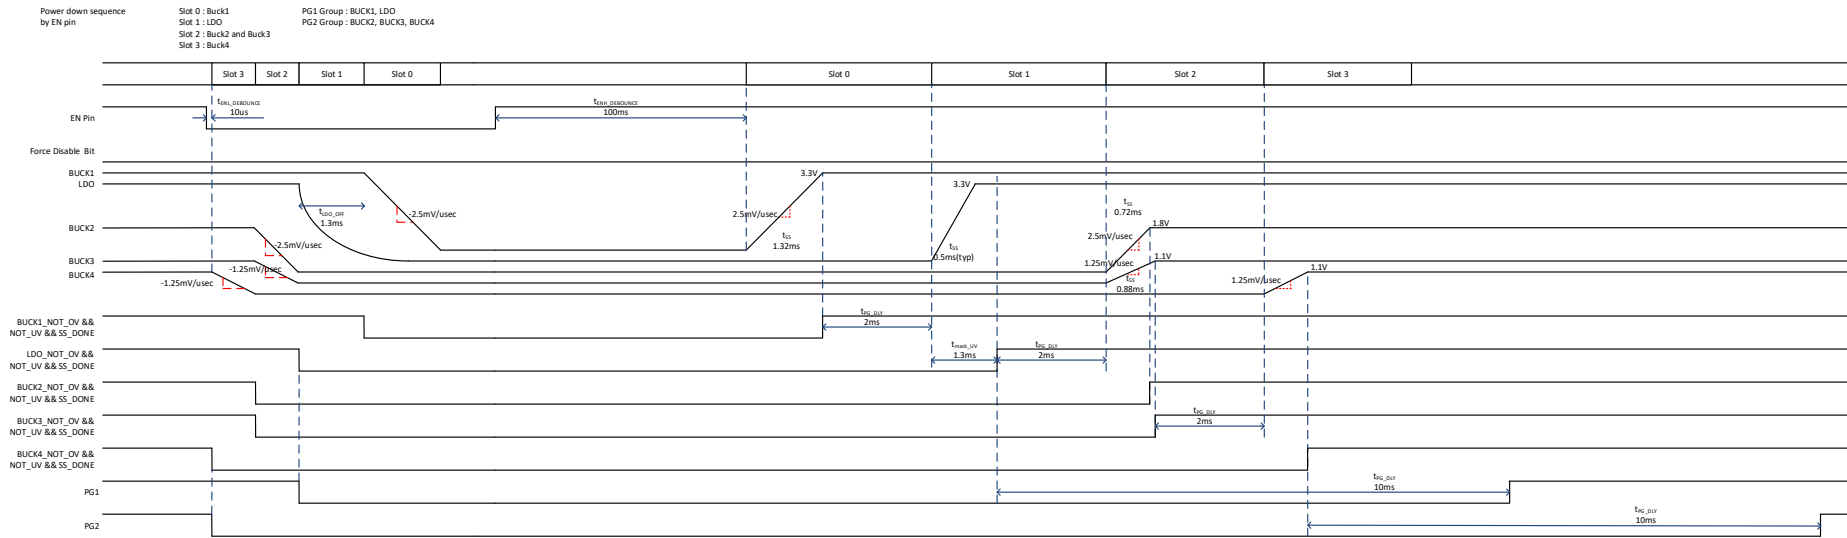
Power down sequence
by EN pin

Slot 0 : Buck1
Slot 1 : LDO
Slot 2 : Buck2 and Buck3
Slot 3 : Buck4

PG1 Group : BUCK1, LDO
PG2 Group : BUCK2, BUCK3, BUCK4

Slot 3
Slot 2
Slot 1
Slot 0
Slot 0
Slot 1
Slot 2
Slot 3

EN Pin
$t_{ENL\_DEBOUNCE}$
10us
$t_{ENH\_DEBOUNCE}$
100ms

Force Disable Bit

BUCK1
LDO
BUCK2
BUCK3
BUCK4

$t_{LDO\_OFF}$
1.3ms
-2.5mV/usec
-2.5mV/usec
-1.25mV/usec
-1.25mV/usec
3.3V
2.5mV/usec
$t_{SS}$
1.32ms
3.3V
$t_{SS}$
0.5ms(typ)
$t_{SS}$
0.72ms
1.8V
2.5mV/usec
1.25mV/usec
1.1V
$t_{SS}$
0.88ms
1.25mV/usec
1.1V

BUCK1_NOT_OV &&
NOT_UV && SS_DONE
$t_{PG\_DLY}$
2ms

LDO_NOT_OV &&
NOT_UV && SS_DONE
$t_{mask\_UV}$
1.3ms
$t_{PG\_DLY}$
2ms

BUCK2_NOT_OV &&
NOT_UV && SS_DONE

BUCK3_NOT_OV &&
NOT_UV && SS_DONE
$t_{PG\_DLY}$
2ms

BUCK4_NOT_OV &&
NOT_UV && SS_DONE

PG1
$t_{PG\_DLY}$
10ms

PG2
$t_{PG\_DLY}$
10ms